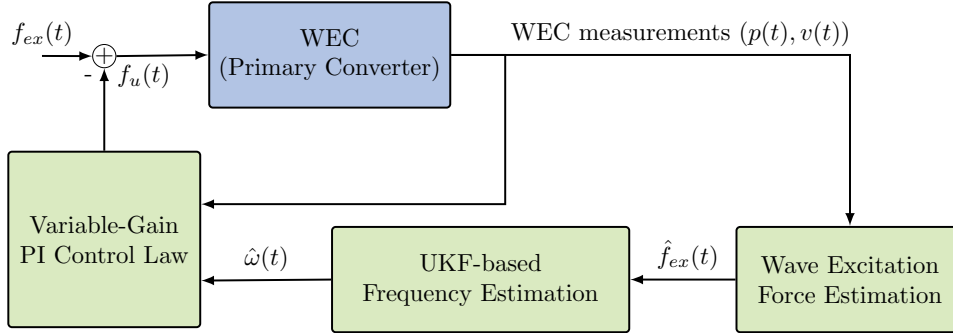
$f_{ex}(t)$

-

$f_u(t)$

WEC
(Primary Converter)

WEC measurements $(p(t), v(t))$

Variable-Gain
PI Control Law

$\hat{\omega}(t)$

UKF-based
Frequency Estimation

$\hat{f}_{ex}(t)$

Wave Excitation
Force Estimation